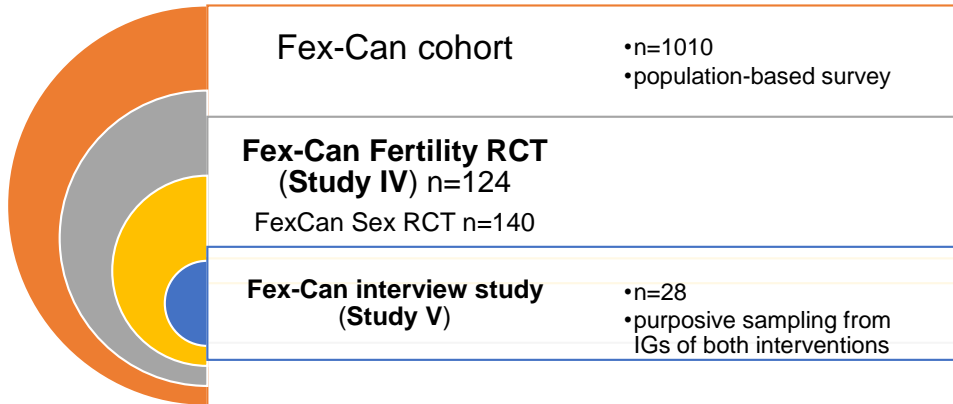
Fex-Can cohort

•n=1010
•population-based survey

**Fex-Can Fertility RCT (Study IV)** n=124

FexCan Sex RCT n=140

**Fex-Can interview study (Study V)**

•n=28
•purposive sampling from IGs of both interventions